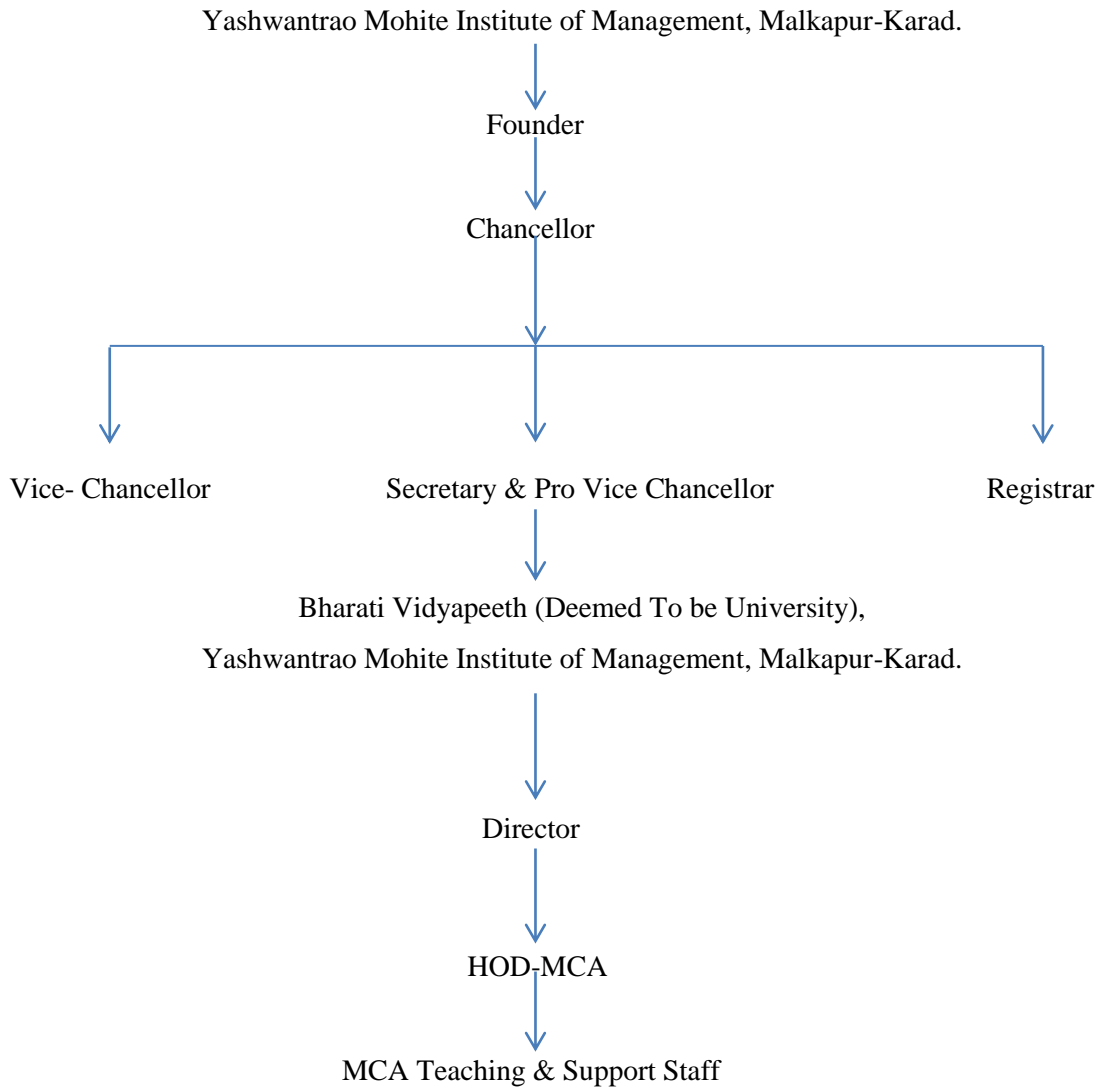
Yashwantrao Mohite Institute of Management, Malkapur-Karad.

Founder

Chancellor

Vice- Chancellor

Secretary & Pro Vice Chancellor

Registrar

Bharati Vidyapeeth (Deemed To be University),

Yashwantrao Mohite Institute of Management, Malkapur-Karad.

Director

HOD-MCA

MCA Teaching & Support Staff